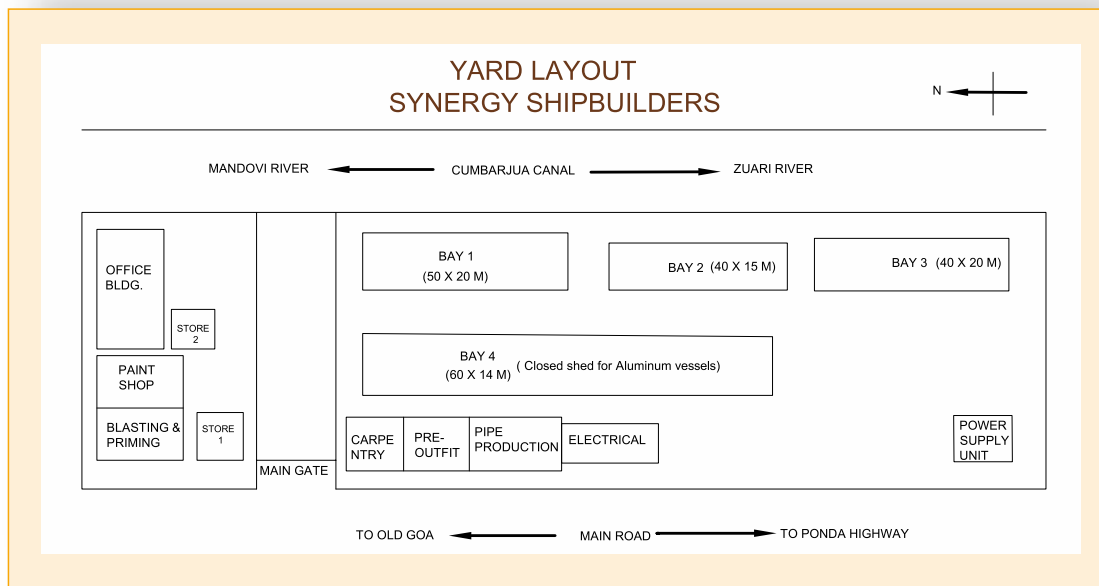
YARD LAYOUT
SYNERGY SHIPBUILDERS

N

MANDOVI RIVER  CUMBARJUA CANAL  ZUARI RIVER

OFFICE BLDG.

STORE 2

PAINT SHOP

BLASTING & PRIMING

STORE 1

MAIN GATE

BAY 1 (50 X 20 M)

BAY 2 (40 X 15 M)

BAY 3 (40 X 20 M)

BAY 4 (60 X 14 M) ( Closed shed for Aluminum vessels)

CARPENTRY

PRE-OUTFIT

PIPE PRODUCTION

ELECTRICAL

POWER SUPPLY UNIT

TO OLD GOA  MAIN ROAD  TO PONDA HIGHWAY